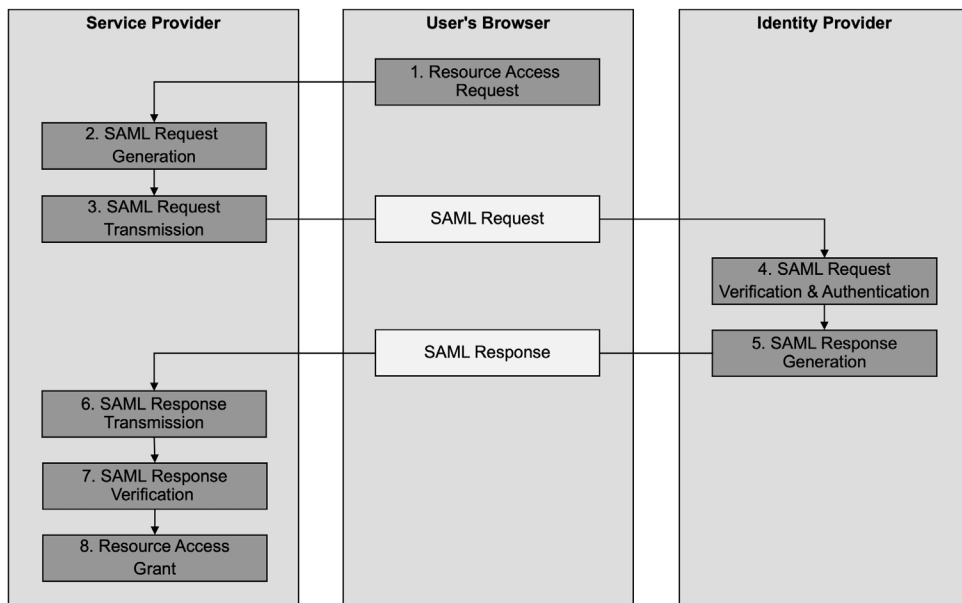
Service Provider

User's Browser

Identity Provider

1. Resource Access Request

2. SAML Request Generation

3. SAML Request Transmission

SAML Request

4. SAML Request Verification & Authentication

SAML Response

5. SAML Response Generation

6. SAML Response Transmission

7. SAML Response Verification

8. Resource Access Grant